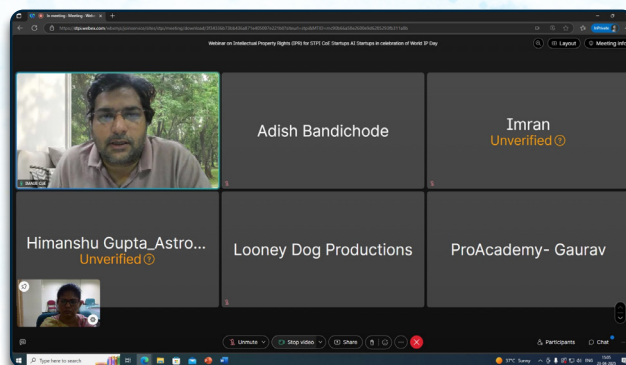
In meeting - Meeting - Webe

https://stpi.webex.com/

Webinar on Intellectual Property Rights (IPR) for STPI CoE Startups AI Startups in celebration of World IP Day

Layout

Meeting info

Adish Bandichode

Imran

Unverified

Himanshu Gupta_Astro...

Unverified

Looney Dog Productions

ProAcademy- Gaurav

Unmute

Stop video

Share

Participants

Chat

Type here to search

37°C Sunny

ENG